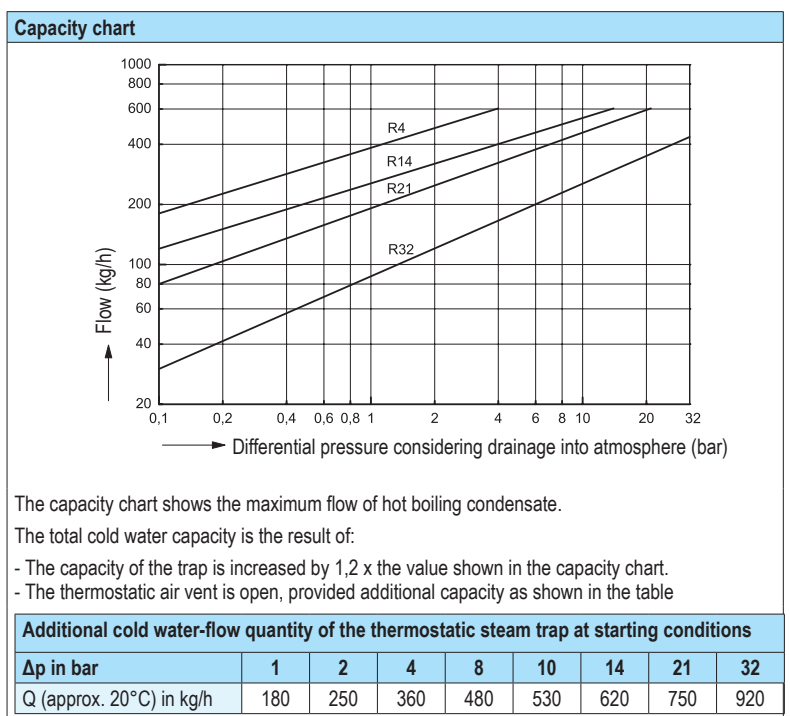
Capacity chart

1000
800
600
400
200
100
80
60
40
20

R4
R14
R21
R32

Flow (kg/h)

0,1 0,2 0,4 0,6 0,8 1 2 4 6 8 10 20 32

Differential pressure considering drainage into atmosphere (bar)

The capacity chart shows the maximum flow of hot boiling condensate.

The total cold water capacity is the result of:

- The capacity of the trap is increased by 1,2 x the value shown in the capacity chart.
- The thermostatic air vent is open, provided additional capacity as shown in the table

| Additional cold water-flow quantity of the thermostatic steam trap at starting conditions | | | | | | | | |
|---|---|---|---|---|---|---|---|---|
| Δp in bar | 1 | 2 | 4 | 8 | 10 | 14 | 21 | 32 |
| Q (approx. 20°C) in kg/h | 180 | 250 | 360 | 480 | 530 | 620 | 750 | 920 |